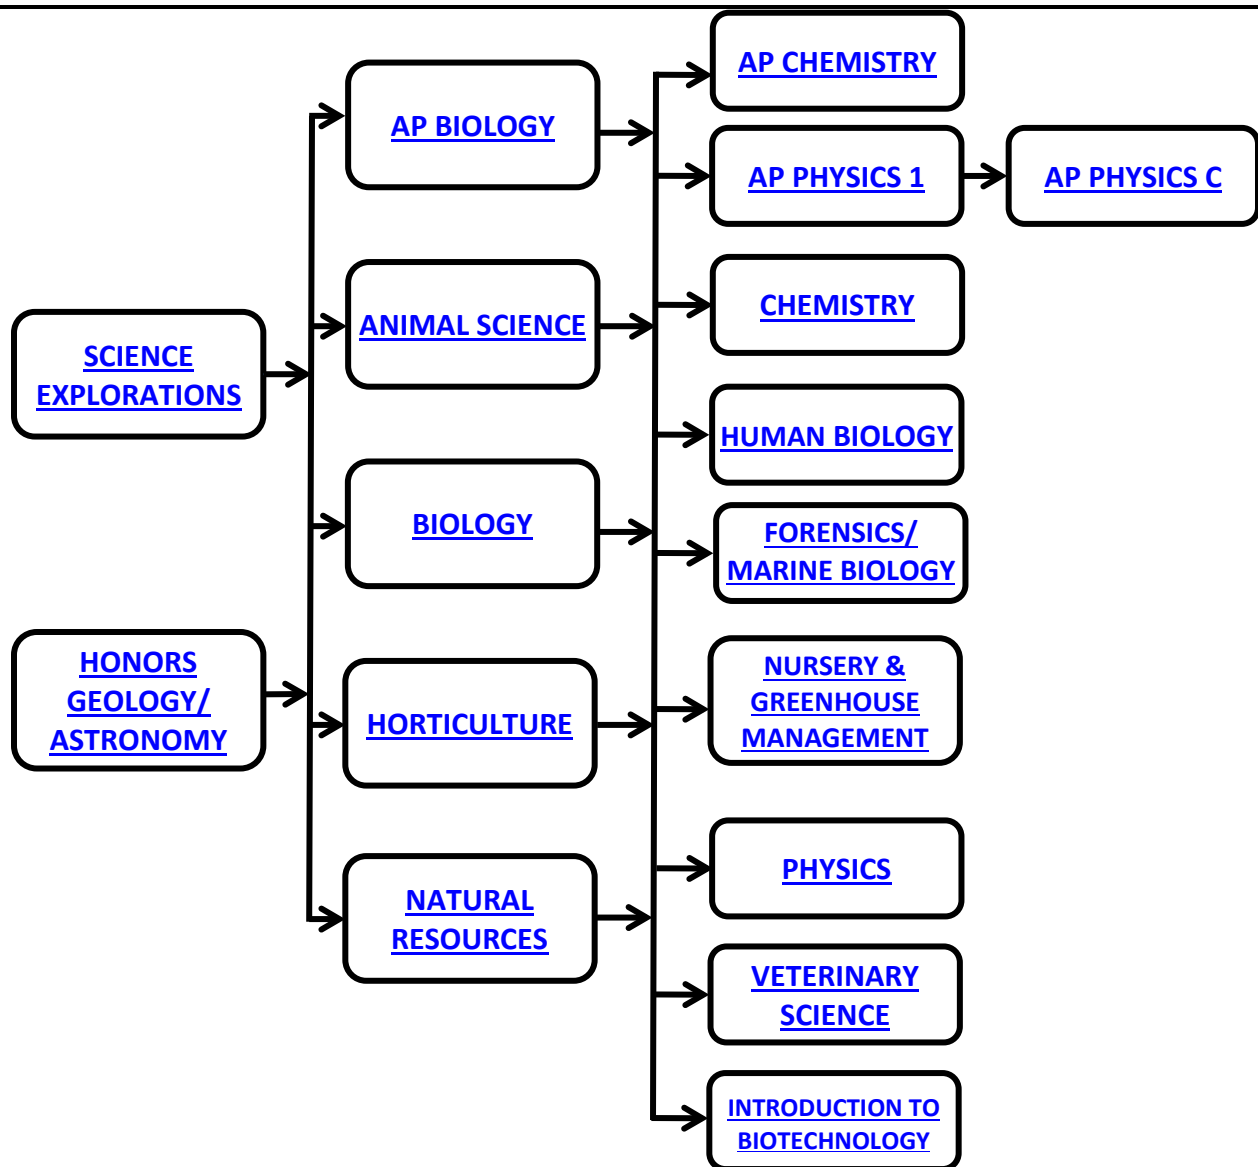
SCIENCE EXPLORATIONS

HONORS GEOLOGY/ ASTRONOMY

AP BIOLOGY

ANIMAL SCIENCE

BIOLOGY

HORTICULTURE

NATURAL RESOURCES

AP CHEMISTRY

AP PHYSICS 1

AP PHYSICS C

CHEMISTRY

HUMAN BIOLOGY

FORENSICS/ MARINE BIOLOGY

NURSERY & GREENHOUSE MANAGEMENT

PHYSICS

VETERINARY SCIENCE

INTRODUCTION TO BIOTECHNOLOGY